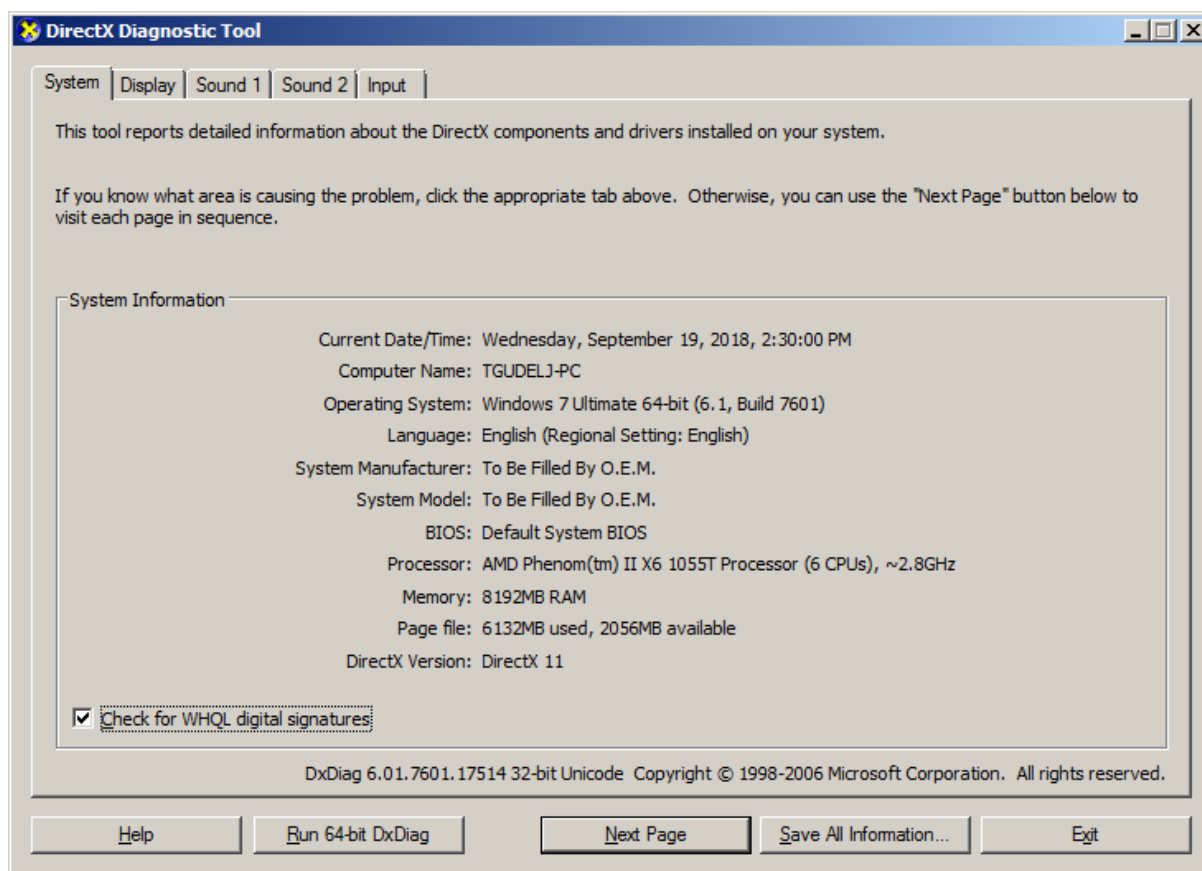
DirectX Diagnostic Tool

System | Display | Sound 1 | Sound 2 | Input

This tool reports detailed information about the DirectX components and drivers installed on your system.

If you know what area is causing the problem, click the appropriate tab above. Otherwise, you can use the "Next Page" button below to visit each page in sequence.

System Information

Current Date/Time: Wednesday, September 19, 2018, 2:30:00 PM
Computer Name: TGUDELJ-PC
Operating System: Windows 7 Ultimate 64-bit (6.1, Build 7601)
Language: English (Regional Setting: English)
System Manufacturer: To Be Filled By O.E.M.
System Model: To Be Filled By O.E.M.
BIOS: Default System BIOS
Processor: AMD Phenom(tm) II X6 1055T Processor (6 CPUs), ~2.8GHz
Memory: 8192MB RAM
Page file: 6132MB used, 2056MB available
DirectX Version: DirectX 11

Check for WHQL digital signatures

DxDiag 6.01.7601.17514 32-bit Unicode Copyright © 1998-2006 Microsoft Corporation. All rights reserved.

Help | Run 64-bit DxDiag | Next Page | Save All Information... | Exit